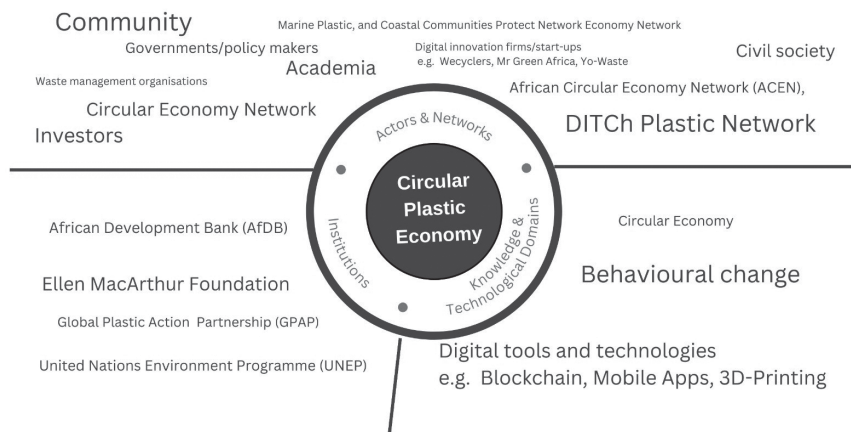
Community

Marine Plastic, and Coastal Communities Protect Network Economy Network

Governments/policy makers

Digital innovation firms/start-ups
e.g. Wecyclers, Mr Green Africa, Yo-Waste

Civil society

Academia

Waste management organisations

African Circular Economy Network (ACEN),

Circular Economy Network

Investors

DITCh Plastic Network

Actors & Networks

Circular Plastic Economy

Institutions

Knowledge & Technological Domains

African Development Bank (AfDB)

Circular Economy

Ellen MacArthur Foundation

Behavioural change

Global Plastic Action Partnership (GPAP)

United Nations Environment Programme (UNEP)

Digital tools and technologies
e.g. Blockchain, Mobile Apps, 3D-Printing